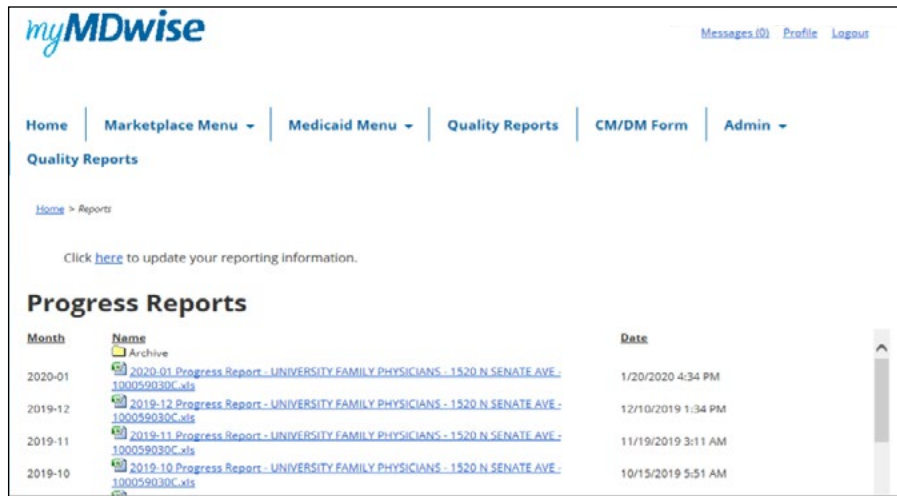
myMDwise

Messages (0) Profile Logout

Home | Marketplace Menu ▾ | Medicaid Menu ▾ | Quality Reports | CM/DM Form | Admin ▾

Quality Reports

Home > Reports

Click here to update your reporting information.

# Progress Reports

| Month | Name | Date |
|---|---|---|
| | Archive | |
| 2020-01 | 2020-01 Progress Report - UNIVERSITY FAMILY PHYSICIANS - 1520 N SENATE AVE - 100059030C.xls | 1/20/2020 4:34 PM |
| 2019-12 | 2019-12 Progress Report - UNIVERSITY FAMILY PHYSICIANS - 1520 N SENATE AVE - 100059030C.xls | 12/10/2019 1:34 PM |
| 2019-11 | 2019-11 Progress Report - UNIVERSITY FAMILY PHYSICIANS - 1520 N SENATE AVE - 100059030C.xls | 11/19/2019 3:11 AM |
| 2019-10 | 2019-10 Progress Report - UNIVERSITY FAMILY PHYSICIANS - 1520 N SENATE AVE - 100059030C.xls | 10/15/2019 5:51 AM |